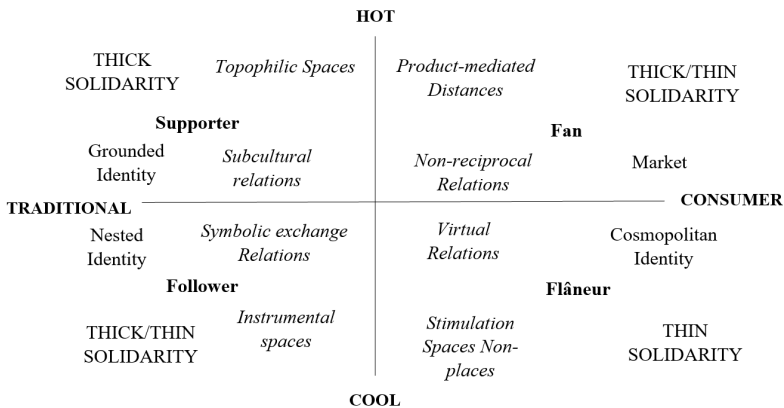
HOT

THICK SOLIDARITY

Topophilic Spaces

Supporter

Grounded Identity

Subcultural relations

Product-mediated Distances

THICK/THIN SOLIDARITY

Fan

Non-reciprocal Relations

Market

TRADITIONAL

CONSUMER

Nested Identity

Symbolic exchange Relations

Follower

THICK/THIN SOLIDARITY

Instrumental spaces

Virtual Relations

Cosmopolitan Identity

Flâneur

Stimulation Spaces Non-places

THIN SOLIDARITY

COOL